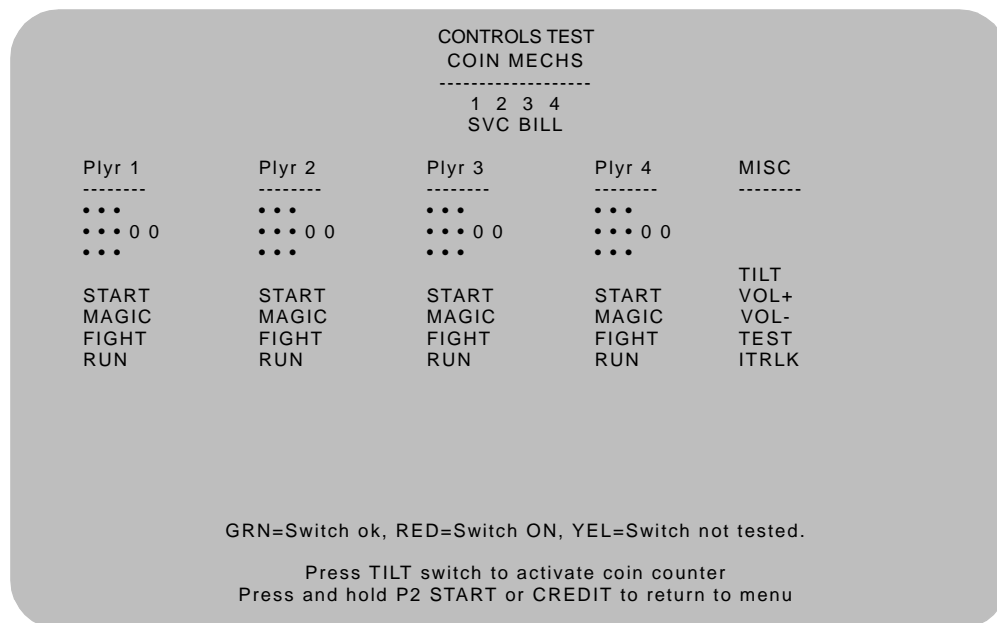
CONTROLS TEST
COIN MECHS
-------------------
1 2 3 4
SVC BILL

| Plyr 1 | Plyr 2 | Plyr 3 | Plyr 4 | MISC |
|---|---|---|---|---|
| -------- | -------- | -------- | -------- | -------- |
| • • • | • • • | • • • | • • • | |
| • • • 0 0 | • • • 0 0 | • • • 0 0 | • • • 0 0 | |
| • • • | • • • | • • • | • • • | |
| | | | | TILT |
| START | START | START | START | VOL+ |
| MAGIC | MAGIC | MAGIC | MAGIC | VOL- |
| FIGHT | FIGHT | FIGHT | FIGHT | TEST |
| RUN | RUN | RUN | RUN | ITRLK |

GRN=Switch ok, RED=Switch ON, YEL=Switch not tested.

Press TILT switch to activate coin counter
Press and hold P2 START or CREDIT to return to menu